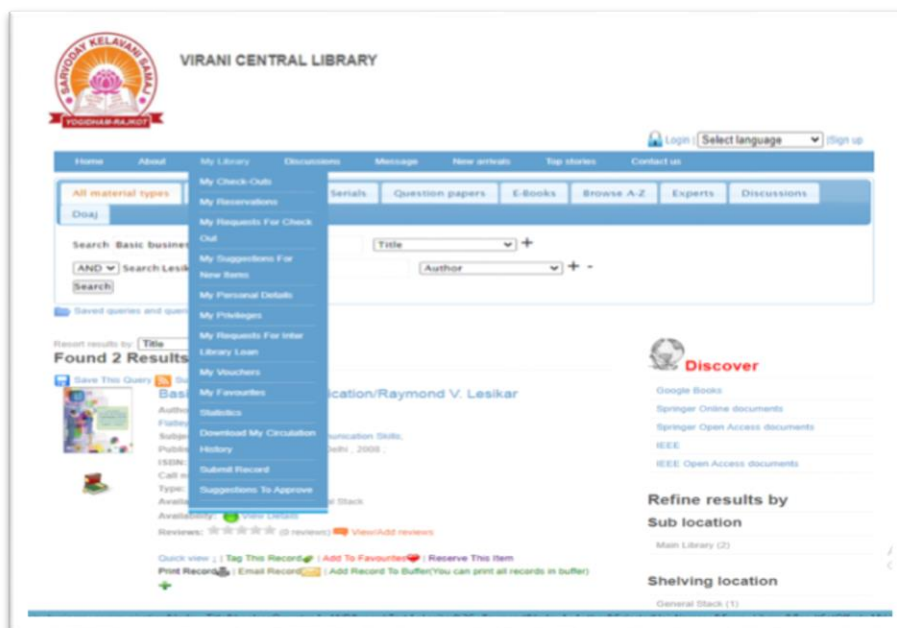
SARVODAY KELAVANI SAMAJ
YOGIDHAM-RAJKOT

VIRANI CENTRAL LIBRARY

Login | Select language | Sign up

Home About My Library Discussions Message New arrivals Top stories Contact us

All material types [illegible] Serials Question papers E-Books Browse A-Z Experts Discussions

Doaj

Search Basic busines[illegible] Title +

AND Search Lesik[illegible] Author + -

Search

Saved queries and quer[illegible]

My Check-Outs
My Reservations
My Requests For Check Out
My Suggestions For New Items
My Personal Details
My Privileges
My Requests For Inter Library Loan
My Vouchers
My Favourites
Statistics
Download My Circulation History
Submit Record
Suggestions To Approve

Resort results by: Title

Found 2 Results

Save This Query Su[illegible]

Basi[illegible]ication/Raymond V. Lesikar

Autho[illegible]
Flatle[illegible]
Subje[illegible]unication Skills,
Publis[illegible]elhi , 2008 ,
ISBN:
Call n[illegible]
Type:
Availa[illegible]l Stack
Availability: View Details
Reviews: (0 reviews) View/Add reviews

Quick view | Tag This Record | Add To Favourites | Reserve This Item
Print Record | Email Record | Add Record To Buffer(You can print all records in buffer)

Discover
Google Books
Springer Online documents
Springer Open Access documents
IEEE
IEEE Open Access documents

Refine results by
Sub location
Main Library (2)
Shelving location
General Stack (1)